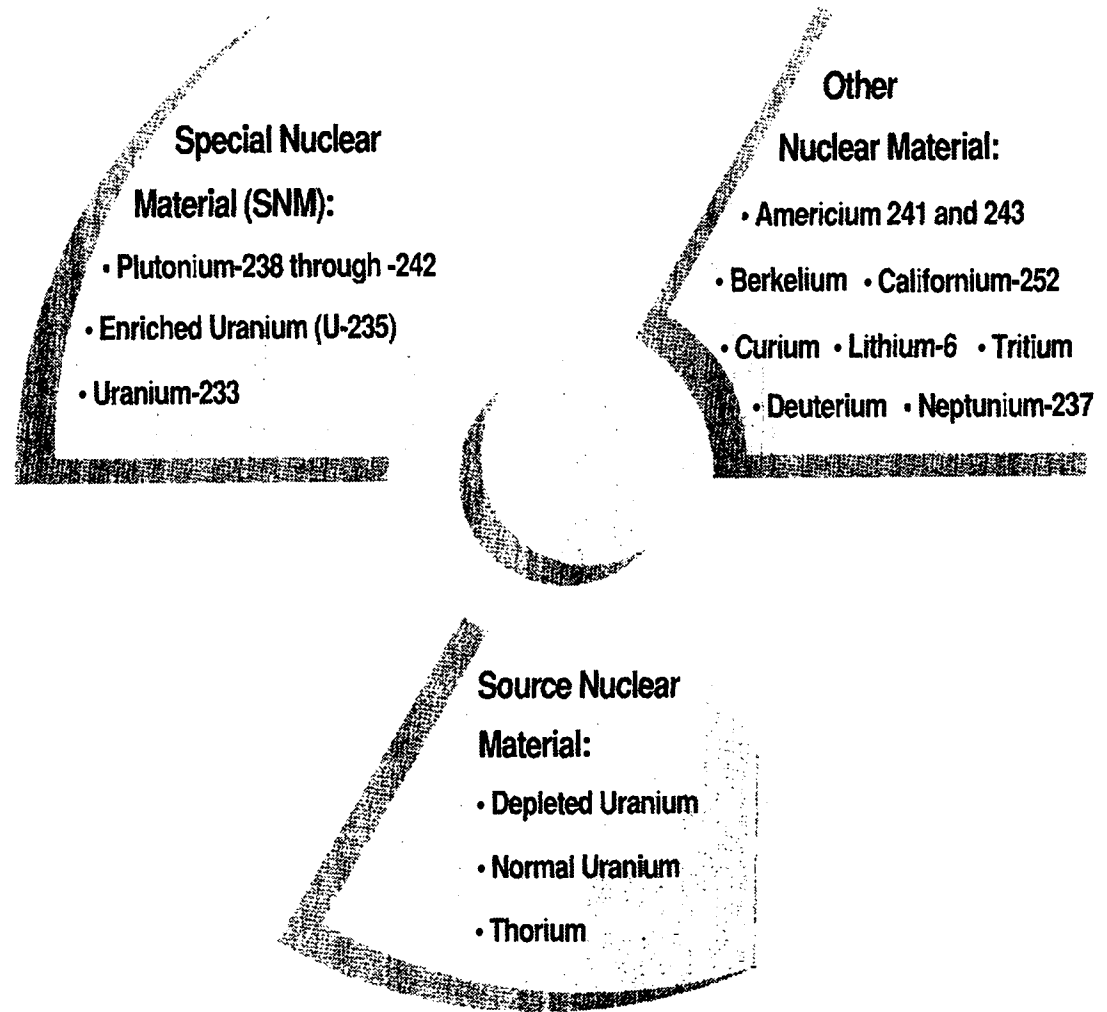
Special Nuclear Material (SNM):

• Plutonium-238 through -242

• Enriched Uranium (U-235)

• Uranium-233

Other Nuclear Material:

• Americium 241 and 243

• Berkelium • Californium-252

• Curium • Lithium-6 • Tritium

• Deuterium • Neptunium-237

Source Nuclear Material:

• Depleted Uranium

• Normal Uranium

• Thorium